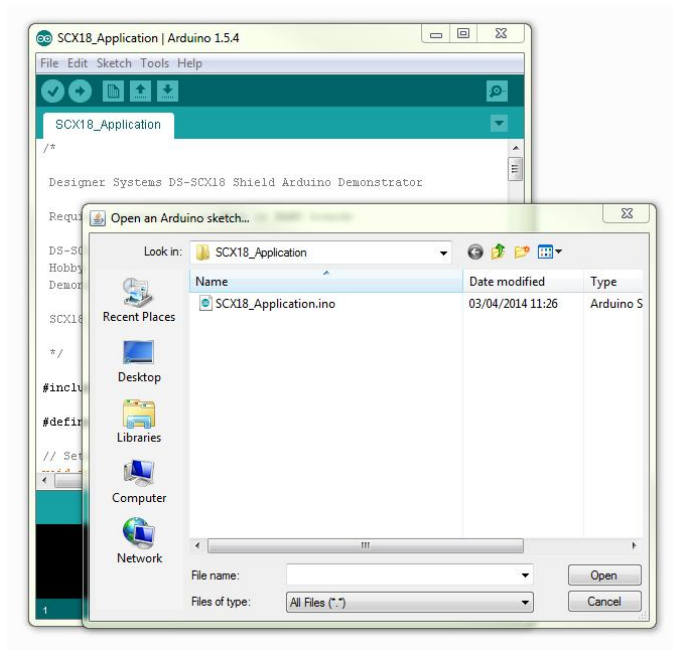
SCX18_Application | Arduino 1.5.4

File Edit Sketch Tools Help

SCX18_Application

/*

Designer Systems DS-SCX18 Shield Arduino Demonstrator

Requ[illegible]

DS-S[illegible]
Hobby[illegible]
Demo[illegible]

SCX1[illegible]

*/

#inclu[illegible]

#defin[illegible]

// Se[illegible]

1

Open an Arduino sketch...

Look in: SCX18_Application

Recent Places

Desktop

Libraries

Computer

Network

| Name | Date modified | Type |
|---|---|---|
| SCX18_Application.ino | 03/04/2014 11:26 | Arduino S |

File name:

Files of type: All Files (*.*)

Open

Cancel